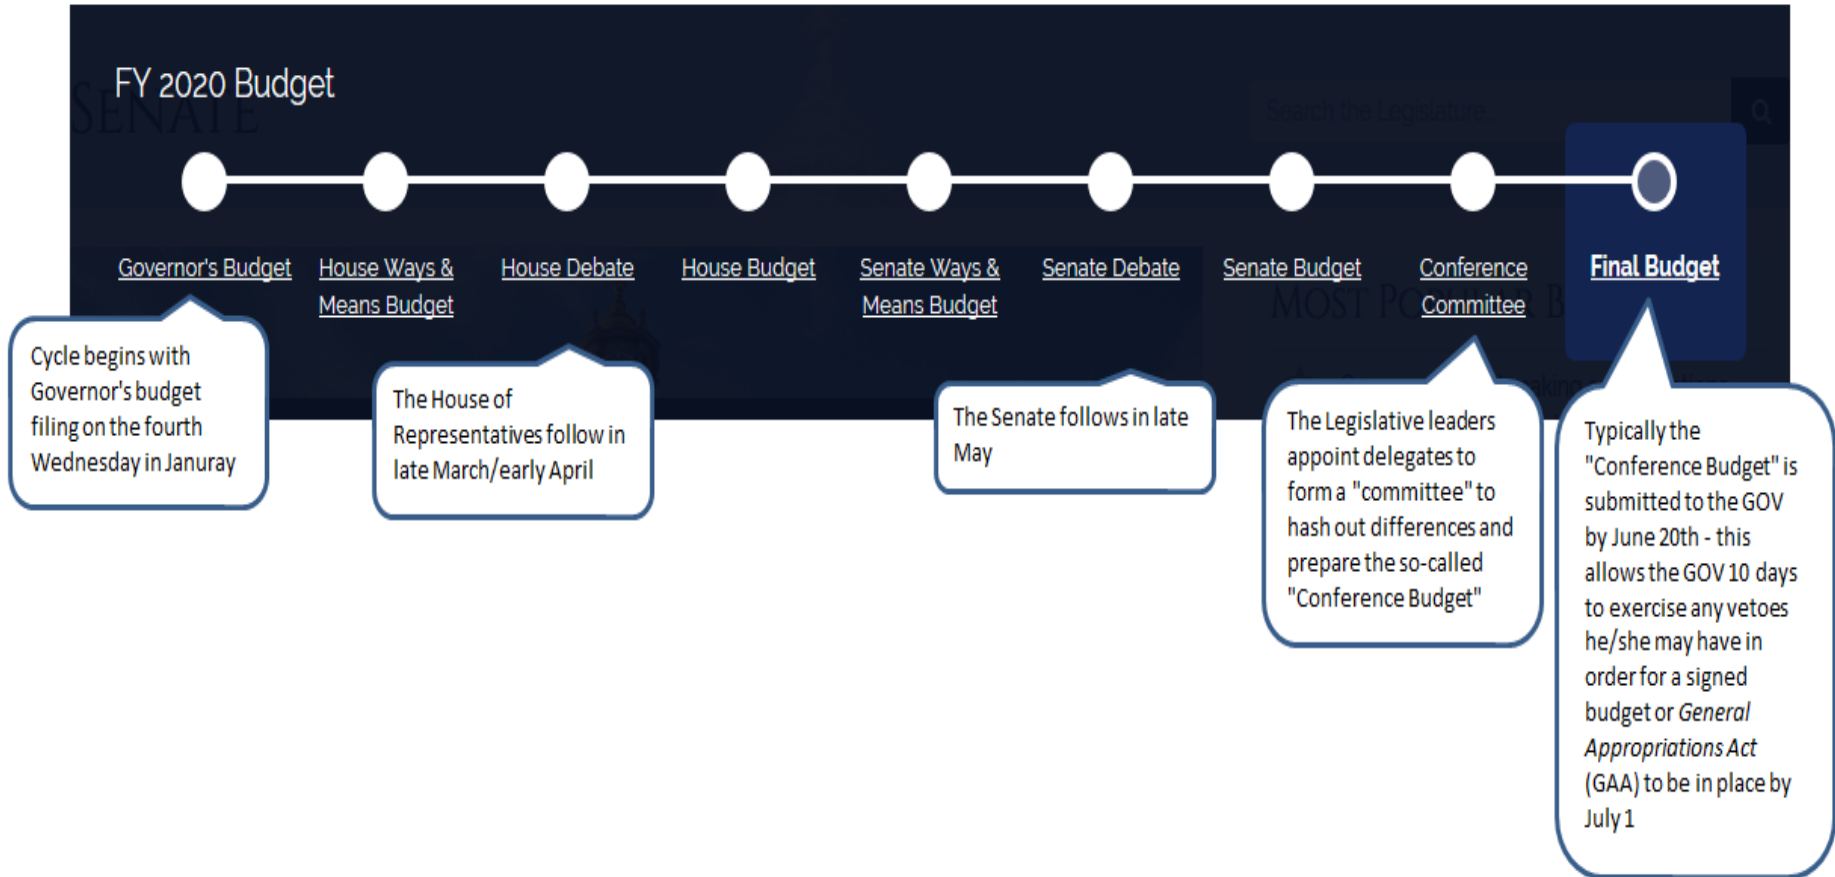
FY 2020 Budget

SENATE

Search the Legislature...

Governor's Budget

House Ways & Means Budget

House Debate

House Budget

Senate Ways & Means Budget

Senate Debate

Senate Budget

Conference Committee

Final Budget

MOST PO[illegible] B

Cycle begins with Governor's budget filing on the fourth Wednesday in Januray

The House of Representatives follow in late March/early April

The Senate follows in late May

The Legislative leaders appoint delegates to form a "committee" to hash out differences and prepare the so-called "Conference Budget"

Typically the "Conference Budget" is submitted to the GOV by June 20th - this allows the GOV 10 days to exercise any vetoes he/she may have in order for a signed budget or *General Appropriations Act* (GAA) to be in place by July 1